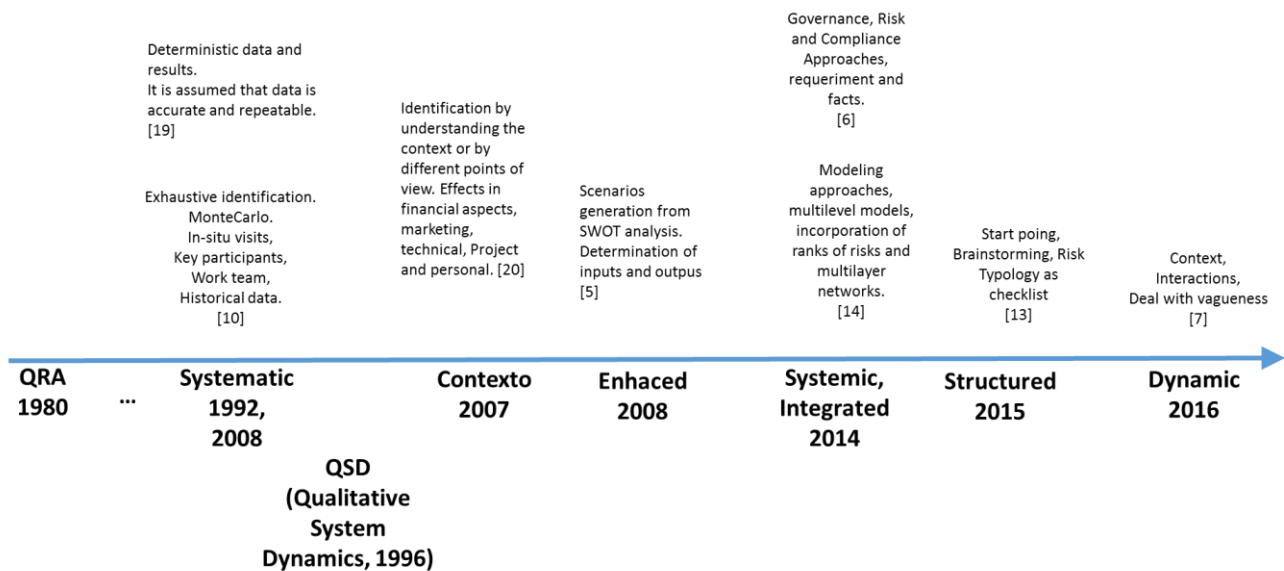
Deterministic data and results.
It is assumed that data is accurate and repeatable.
[19]

Exhaustive identification.
MonteCarlo.
In-situ visits,
Key participants,
Work team,
Historical data.
[10]

Identification by understanding the context or by different points of view. Effects in financial aspects, marketing, technical, Project and personal. [20]

Scenarios generation from SWOT analysis. Determination of inputs and outpus
[5]

Governance, Risk and Compliance Approaches, requeriment and facts.
[6]

Modeling approaches, multilevel models, incorporation of ranks of risks and multilayer networks.
[14]

Start poing, Brainstorming, Risk Typology as checklist
[13]

Context, Interactions, Deal with vagueness
[7]

QRA 1980

...

Systematic 1992, 2008

QSD (Qualitative System Dynamics, 1996)

Contexto 2007

Enhaced 2008

Systemic, Integrated 2014

Structured 2015

Dynamic 2016